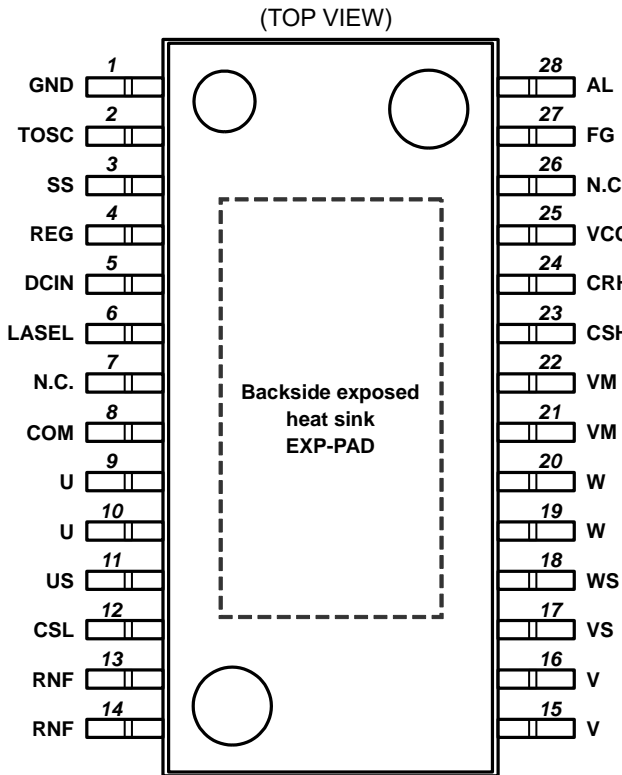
(TOP VIEW)

1 GND
2 TOSC
3 SS
4 REG
5 DCIN
6 LASEL
7 N.C.
8 COM
9 U
10 U
11 US
12 CSL
13 RNF
14 RNF

Backside exposed heat sink EXP-PAD

28 AL
27 FG
26 N.C
25 VC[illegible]
24 CR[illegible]
23 CSH
22 VM
21 VM
20 W
19 W
18 WS
17 VS
16 V
15 V